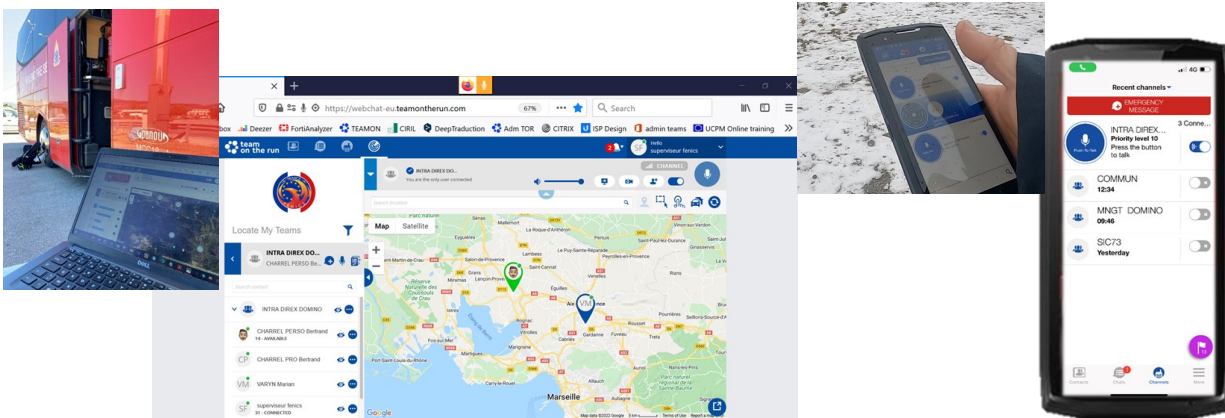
https://webchat-eu.teamontherun.com
67%
Search
box Deezer FortiAnalyzer TEAMON CIRIL DeepTraduction Adm TOR CITRIX ISP Design admin teams UCPM Online training
team on the run
Hello superviseur fenics
SF
CHANNEL
INTRA DIREX DO...
You are the only user connected
Locate My Teams
INTRA DIREX DO...
CHARREL PERSO Be...
Search contact
INTRA DIREX DOMINO
CHARREL PERSO Bertrand
14 - AVAILABLE
CP CHARREL PRO Bertrand
VM VARYN Marian
SF superviseur fenics
31 - CONNECTED
Map Satellite
Marseille
Google
Recent channels
EMERGENCY MESSAGE
INTRA DIREX...
Priority level 10
Press the button to talk
3 Conne...
COMMUN
12:34
MNGT DOMINO
09:46
SIC73
Yesterday
Contacts
Chats
Channels
More
4G